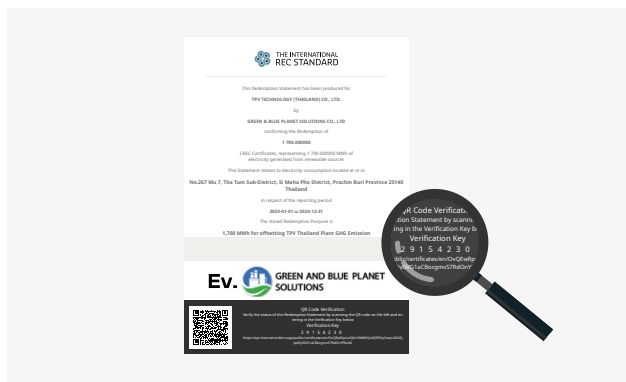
THE INTERNATIONAL
REC STANDARD

This Redemption Statement has been produced for

TPV TECHNOLOGY (THAILAND) CO., LTD.

by

GREEN & BLUE PLANET SOLUTIONS CO., LTD

confirming the Redemption of

1 700.000000

I-REC Certificates, representing 1 700.000000 MWh of electricity generated from renewable sources

This Statement relates to electricity consumption located at or in

No.267 Mu 7, Tha Tum Sub-District, Si Maha Phot District, Prachin Buri Province 25140 Thailand

in respect of the reporting period

2024-01-01 to 2024-12-31

The stated Redemption Purpose is

1,700 MWh for offsetting TPV Thailand Plant GHG Emission

Ev. GREEN AND BLUE PLANET SOLUTIONS

QR Code Verification
Verify the status of this Redemption Statement by scanning the QR code on the left and entering in the Verification Key below
Verification Key
2 9 1 5 4 2 3 0
https://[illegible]

QR Code Verificati
ition Statement by scann
ing in the Verification Key b
Verification Key
2 9 1 5 4 2 3 0
ublic/certificates/en/OvQEwRp
YdG1aCBscgmn57RdOnY